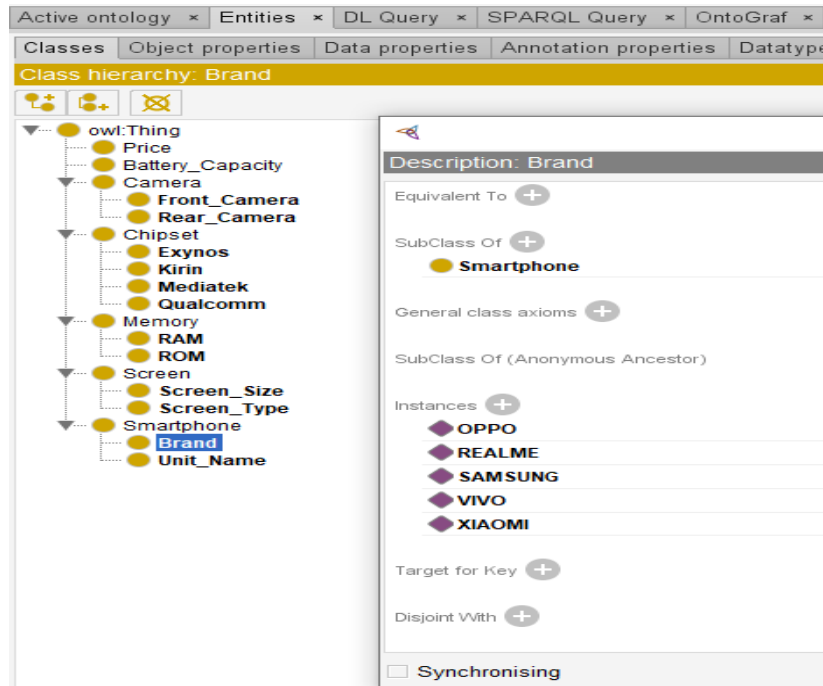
Active ontology × Entities × DL Query × SPARQL Query × OntoGraf ×

Classes | Object properties | Data properties | Annotation properties | Datatype

Class hierarchy: Brand

owl:Thing
Price
Battery_Capacity
Camera
Front_Camera
Rear_Camera
Chipset
Exynos
Kirin
Mediatek
Qualcomm
Memory
RAM
ROM
Screen
Screen_Size
Screen_Type
Smartphone
Brand
Unit_Name

Description: Brand

Equivalent To

SubClass Of
Smartphone

General class axioms

SubClass Of (Anonymous Ancestor)

Instances
OPPO
REALME
SAMSUNG
VIVO
XIAOMI

Target for Key

Disjoint With

Synchronising